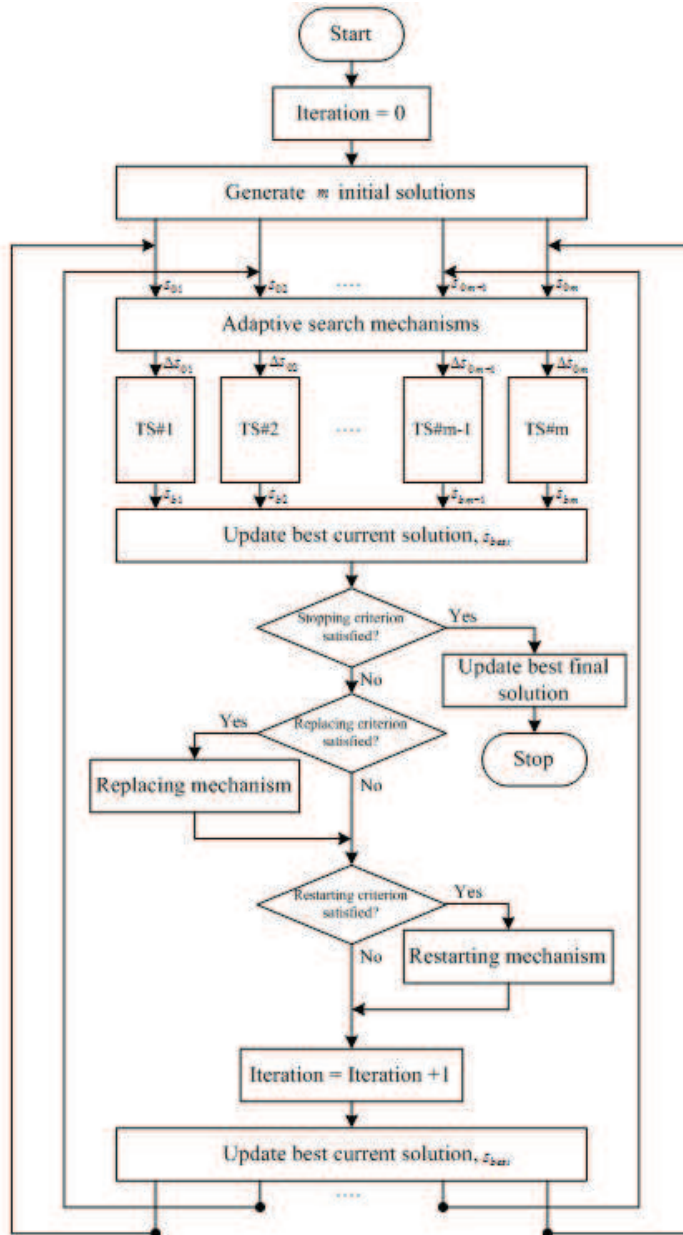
Start

Iteration = 0

Generate $m$ initial solutions

$s_{01}$ $s_{02}$ .... $s_{0m-1}$ $s_{0m}$

Adaptive search mechanisms

$\Delta s_{01}$ $\Delta s_{02}$ $\Delta s_{0m-1}$ $\Delta s_{0m}$

TS#1 TS#2 .... TS#m-1 TS#m

$s_{b1}$ $s_{b2}$ $s_{bm-1}$ $s_{bm}$

Update best current solution, $s_{best}$

Stopping criterion satisfied?

Yes

Update best final solution

Stop

No

Replacing criterion satisfied?

Yes

Replacing mechanism

No

Restarting criterion satisfied?

Yes

Restarting mechanism

No

Iteration = Iteration +1

Update best current solution, $s_{best}$

....